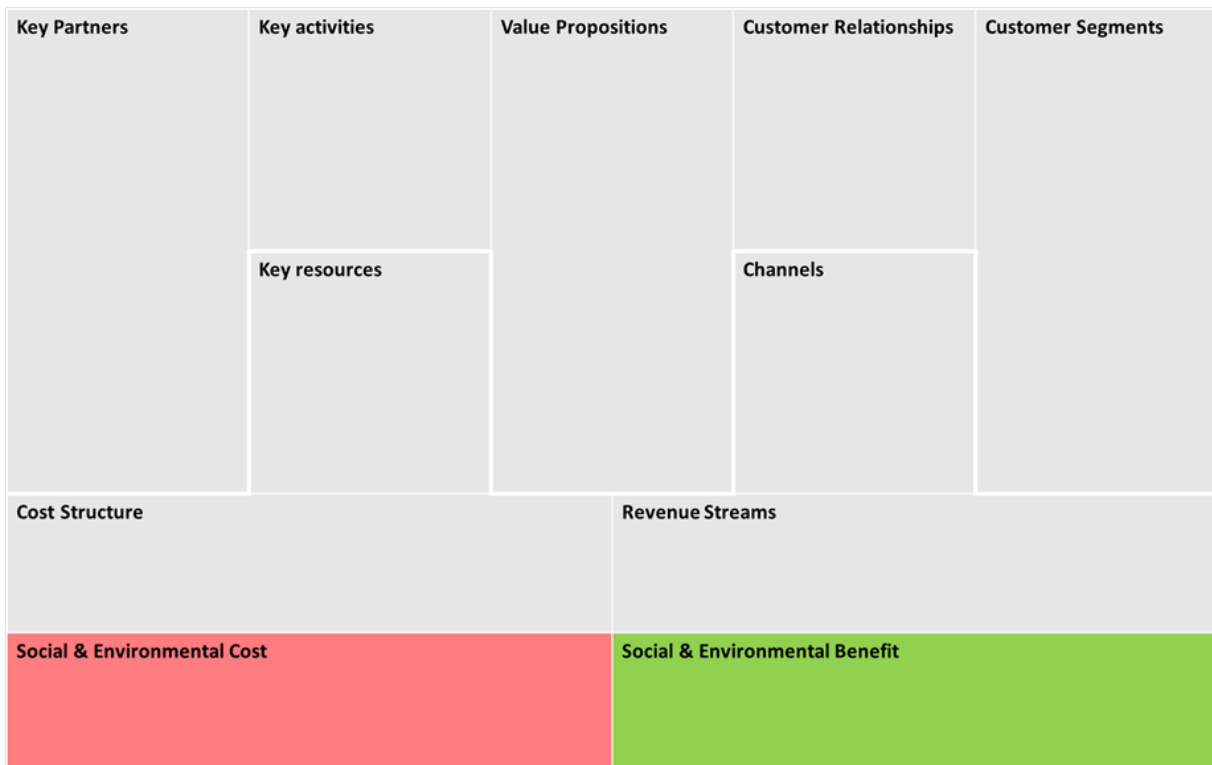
Key Partners

Key activities

Key resources

Value Propositions

Customer Relationships

Channels

Customer Segments

Cost Structure

Revenue Streams

Social & Environmental Cost

Social & Environmental Benefit